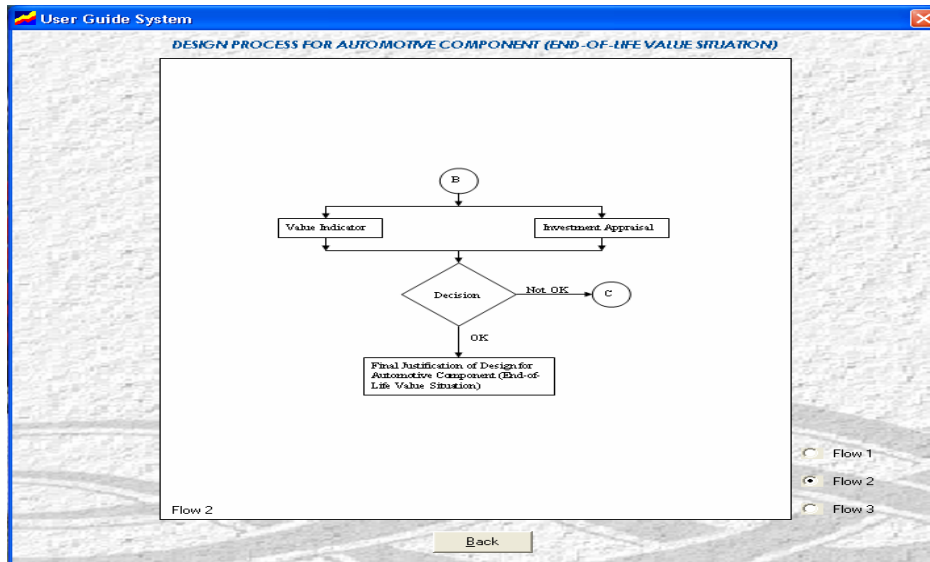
User Guide System

DESIGN PROCESS FOR AUTOMOTIVE COMPONENT (END-OF-LIFE VALUE SITUATION)

B

Value Indicator

Investment Appraisal

Decision

Not OK

C

OK

Final Justification of Design for Automotive Component (End-of-Life Value Situation)

Flow 2

Flow 1

Flow 2

Flow 3

Back